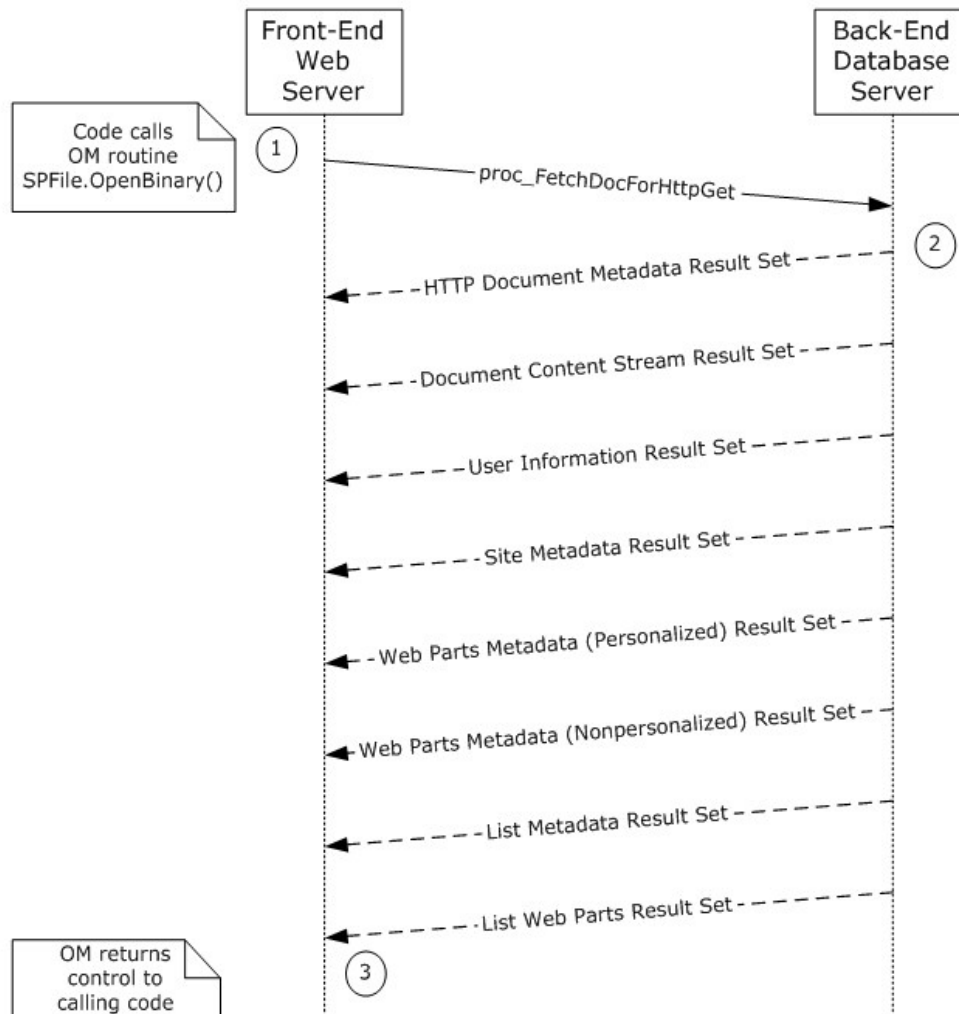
Front-End Web Server

Back-End Database Server

Code calls OM routine SPFile.OpenBinary()

1

proc_FetchDocForHttpGet

2

HTTP Document Metadata Result Set

Document Content Stream Result Set

User Information Result Set

Site Metadata Result Set

Web Parts Metadata (Personalized) Result Set

Web Parts Metadata (Nonpersonalized) Result Set

List Metadata Result Set

List Web Parts Result Set

OM returns control to calling code

3